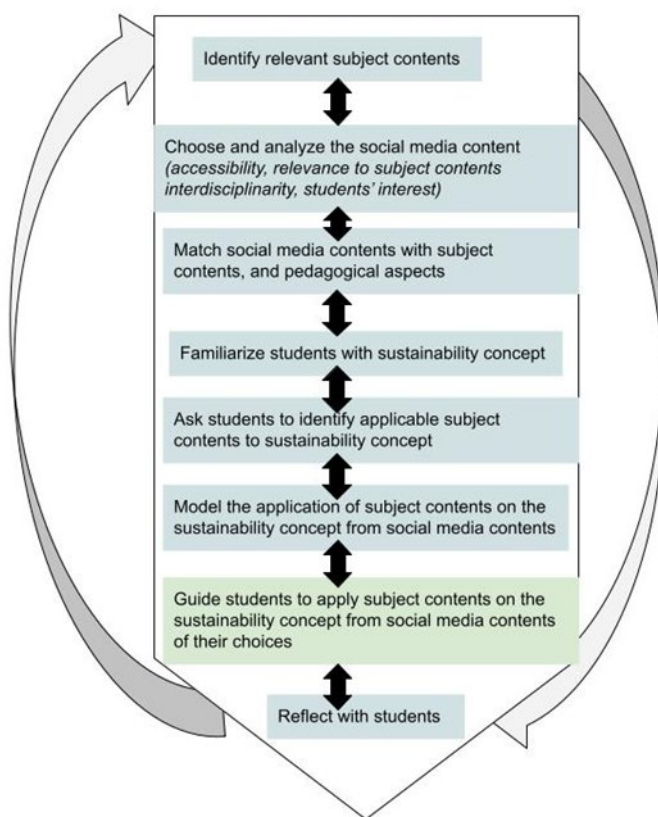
Identify relevant subject contents

Choose and analyze the social media content *(accessibility, relevance to subject contents interdisciplinarity, students' interest)*

Match social media contents with subject contents, and pedagogical aspects

Familiarize students with sustainability concept

Ask students to identify applicable subject contents to sustainability concept

Model the application of subject contents on the sustainability concept from social media contents

Guide students to apply subject contents on the sustainability concept from social media contents of their choices

Reflect with students